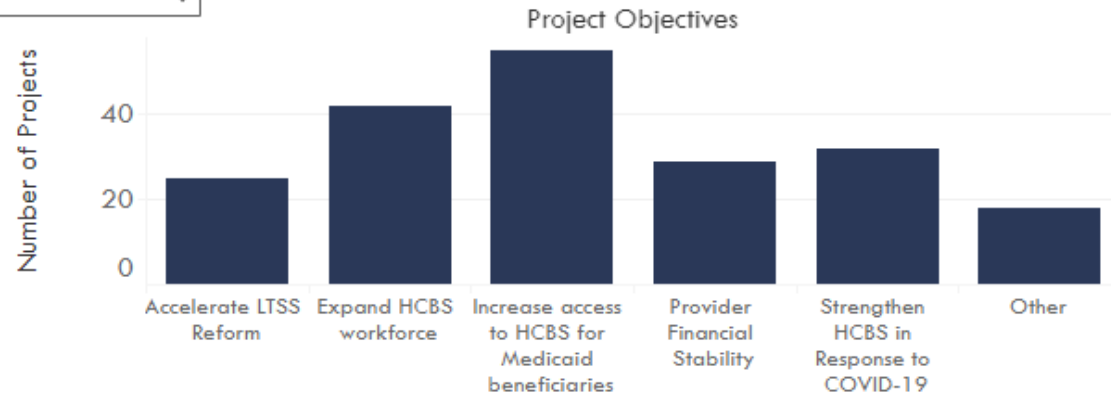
Project Objectives

Number of Projects

40

20

0

Accelerate LTSS Reform

Expand HCBS workforce

Increase access to HCBS for Medicaid beneficiaries

Provider Financial Stability

Strengthen HCBS in Response to COVID-19

Other